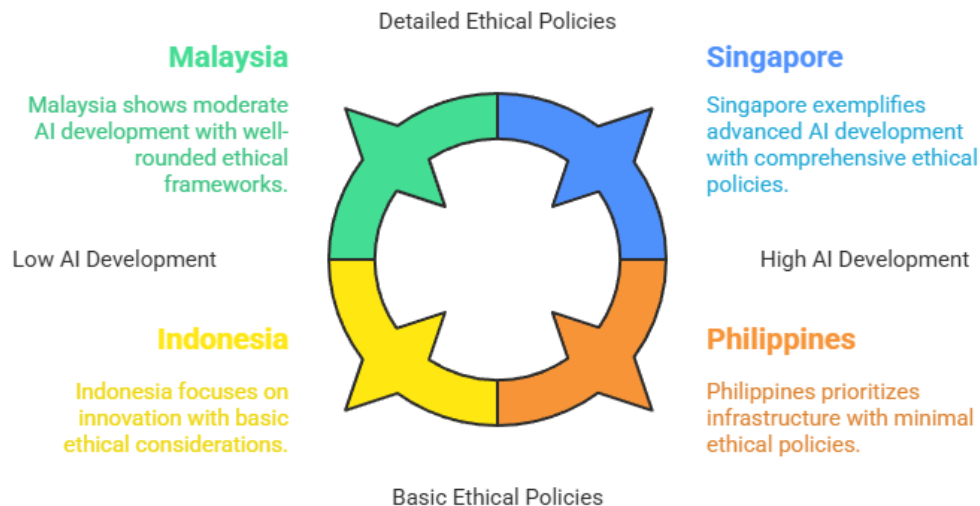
Detailed Ethical Policies

Malaysia

Malaysia shows moderate AI development with well-rounded ethical frameworks.

Singapore

Singapore exemplifies advanced AI development with comprehensive ethical policies.

Low AI Development

High AI Development

Indonesia

Indonesia focuses on innovation with basic ethical considerations.

Philippines

Philippines prioritizes infrastructure with minimal ethical policies.

Basic Ethical Policies